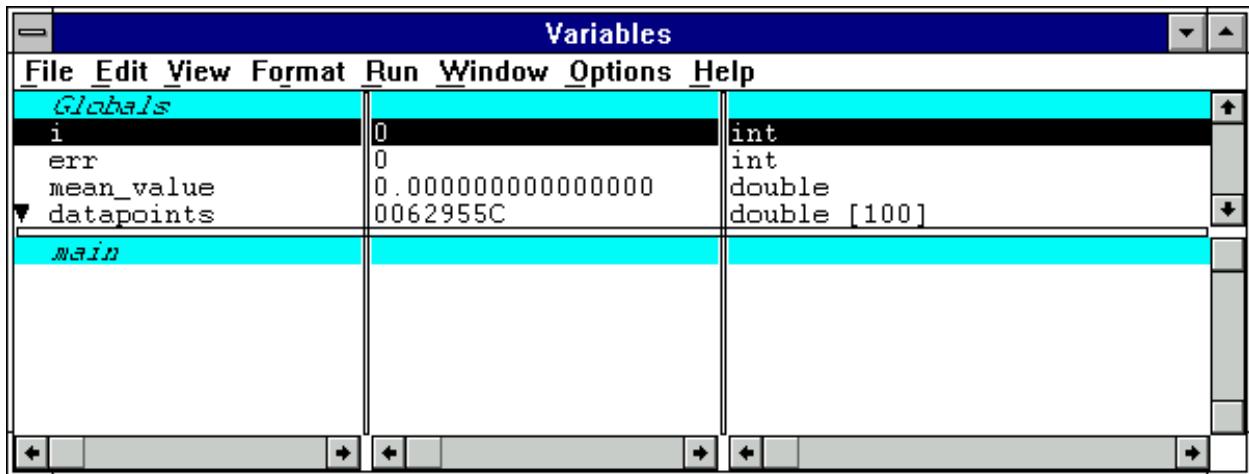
Variables

File Edit View Format Run Window Options Help

| | | |
|---|---|---|
| *Globals* | | |
| i | 0 | int |
| err | 0 | int |
| mean_value | 0.000000000000000 | double |
| ▼ datapoints | 0062955C | double [100] |
| *main* | | |